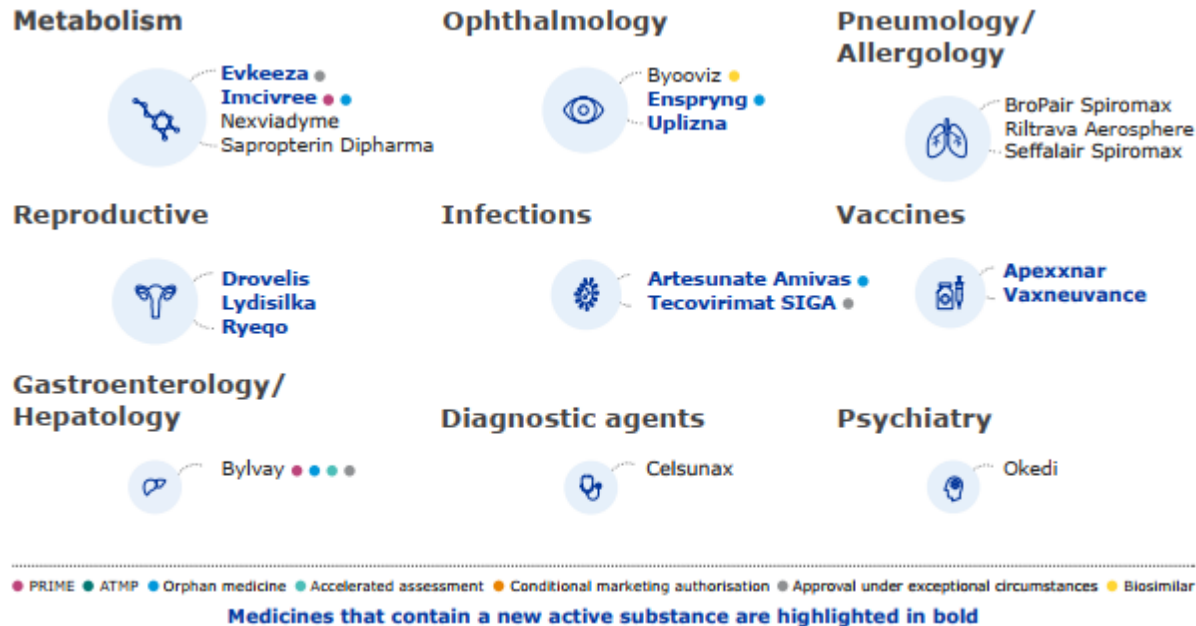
Metabolism

Evkeeza
Imcivree
Nexviadyme
Sapropterin Dipharma

Ophthalmology

Byooviz
Enspryng
Uplizna

Pneumology/ Allergology

BroPair Spiromax
Riltrava Aerosphere
Seffalair Spiromax

Reproductive

Drovelis
Lydisilka
Ryeqo

Infections

Artesunate Amivas
Tecovirimat SIGA

Vaccines

Apexxnar
Vaxneuvance

Gastroenterology/ Hepatology

Bylvay

Diagnostic agents

Celsunax

Psychiatry

Okedi

PRIME ATMP Orphan medicine Accelerated assessment Conditional marketing authorisation Approval under exceptional circumstances Biosimilar

Medicines that contain a new active substance are highlighted in bold